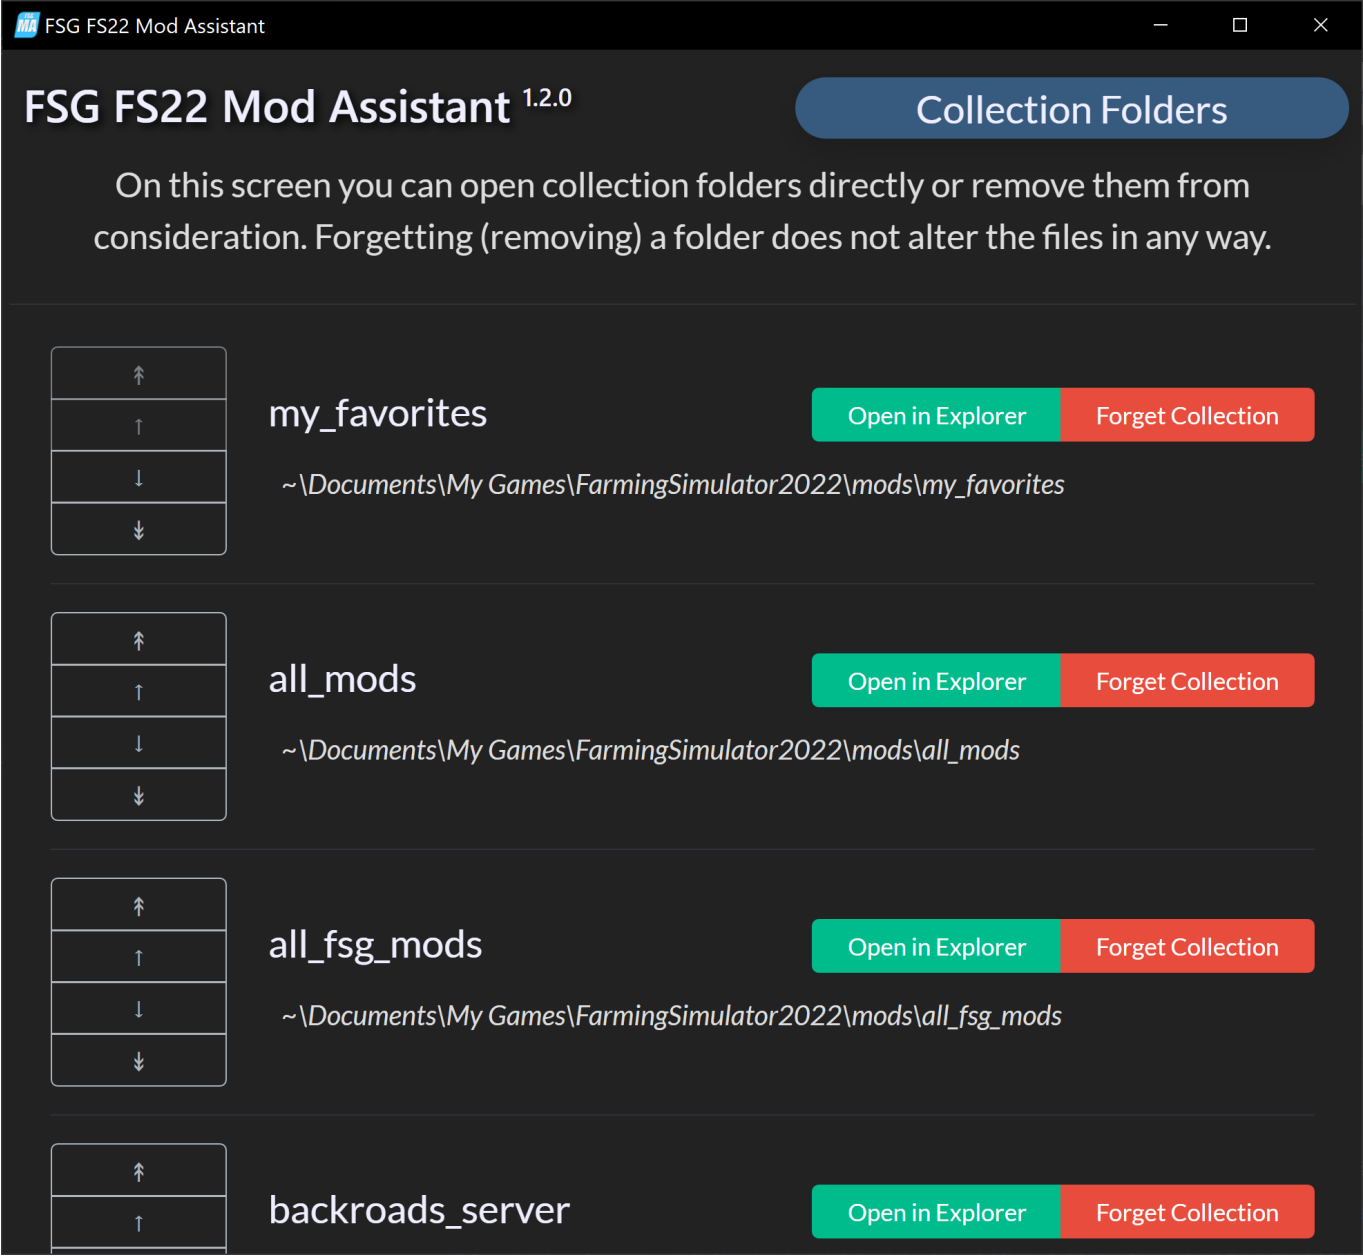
MA FSG FS22 Mod Assistant

FSG FS22 Mod Assistant 1.2.0

Collection Folders

On this screen you can open collection folders directly or remove them from consideration. Forgetting (removing) a folder does not alter the files in any way.

↟
↑
↓
↡

my_favorites

Open in Explorer
Forget Collection

~\Documents\My Games\FarmingSimulator2022\mods\my_favorites

↟
↑
↓
↡

all_mods

Open in Explorer
Forget Collection

~\Documents\My Games\FarmingSimulator2022\mods\all_mods

↟
↑
↓
↡

all_fsg_mods

Open in Explorer
Forget Collection

~\Documents\My Games\FarmingSimulator2022\mods\all_fsg_mods

↟
↑

backroads_server

Open in Explorer
Forget Collection